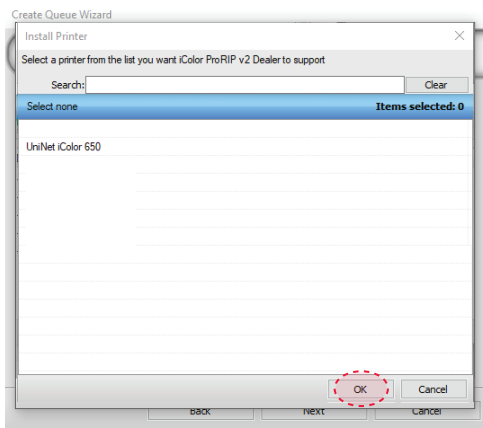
Create Queue Wizard

Install Printer

Select a printer from the list you want iColor ProRIP v2 Dealer to support

Search:

Clear

Select none

Items selected: 0

UniNet iColor 650

OK

Cancel

Back

Next

Cancel